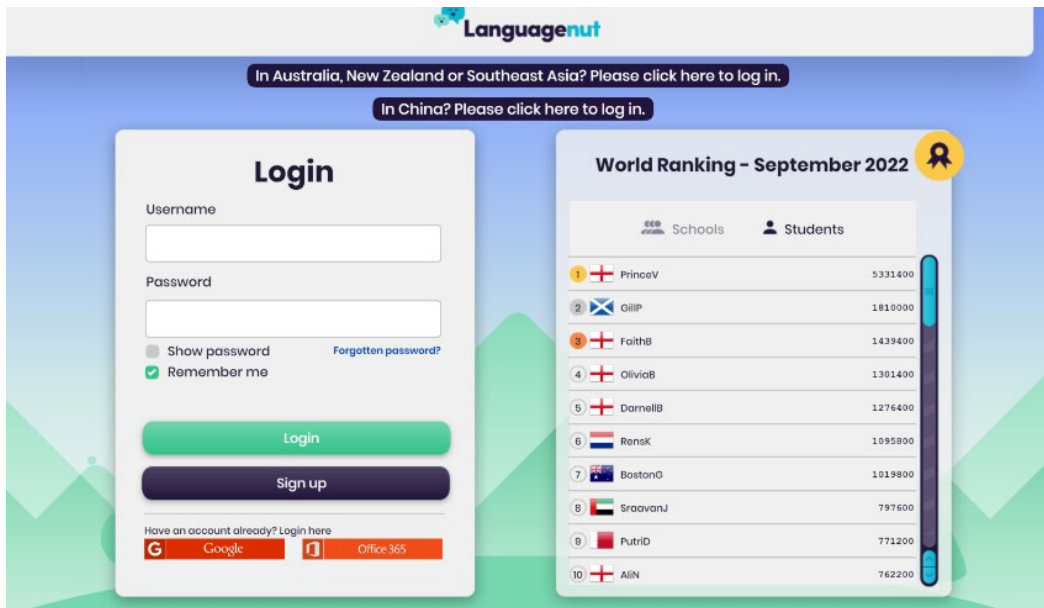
Languagenut

In Australia, New Zealand or Southeast Asia? Please click here to log in.

In China? Please click here to log in.

Login

Username

Password

Show password

Forgotten password?

Remember me

Login

Sign up

Have an account already? Login here

Google

Office 365

World Ranking - September 2022

Schools

Students

| | | |
|---|---|---|
| 1 | PrinceV | 5331400 |
| 2 | GillP | 1810000 |
| 3 | FaithB | 1439400 |
| 4 | OliviaB | 1301400 |
| 5 | DarnellB | 1276400 |
| 6 | RensK | 1095800 |
| 7 | BostonG | 1019800 |
| 8 | SraavanJ | 797600 |
| 9 | PutriD | 771200 |
| 10 | AliN | 762200 |